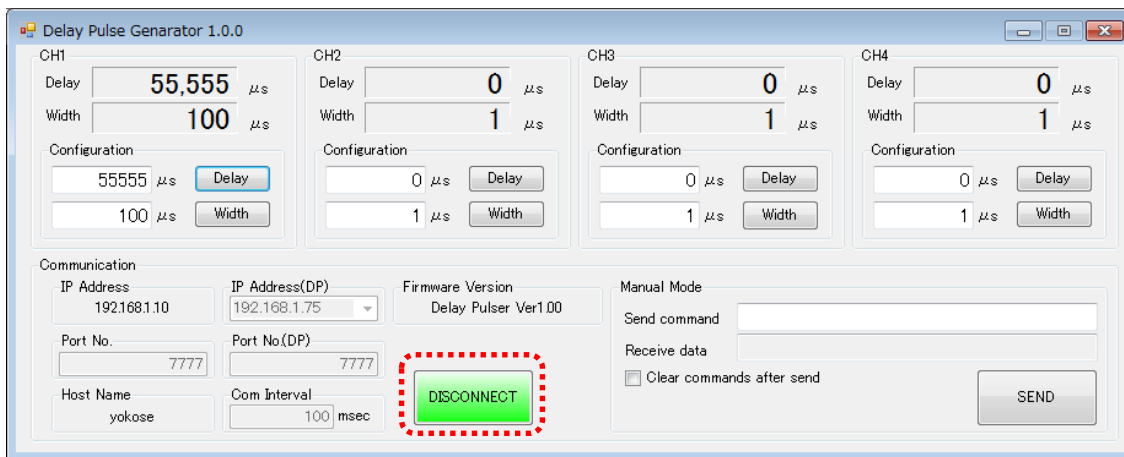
Delay Pulse Genarator 1.0.0

CH1
Delay 55,555 μs
Width 100 μs
Configuration
55555 μs Delay
100 μs Width

CH2
Delay 0 μs
Width 1 μs
Configuration
0 μs Delay
1 μs Width

CH3
Delay 0 μs
Width 1 μs
Configuration
0 μs Delay
1 μs Width

CH4
Delay 0 μs
Width 1 μs
Configuration
0 μs Delay
1 μs Width

Communication
IP Address
192.168.1.10
IP Address(DP)
192.168.1.75
Firmware Version
Delay Pulser Ver1.00
Port No.
7777
Port No.(DP)
7777
DISCONNECT
Host Name
yokose
Com Interval
100 msec

Manual Mode
Send command
Receive data
Clear commands after send
SEND